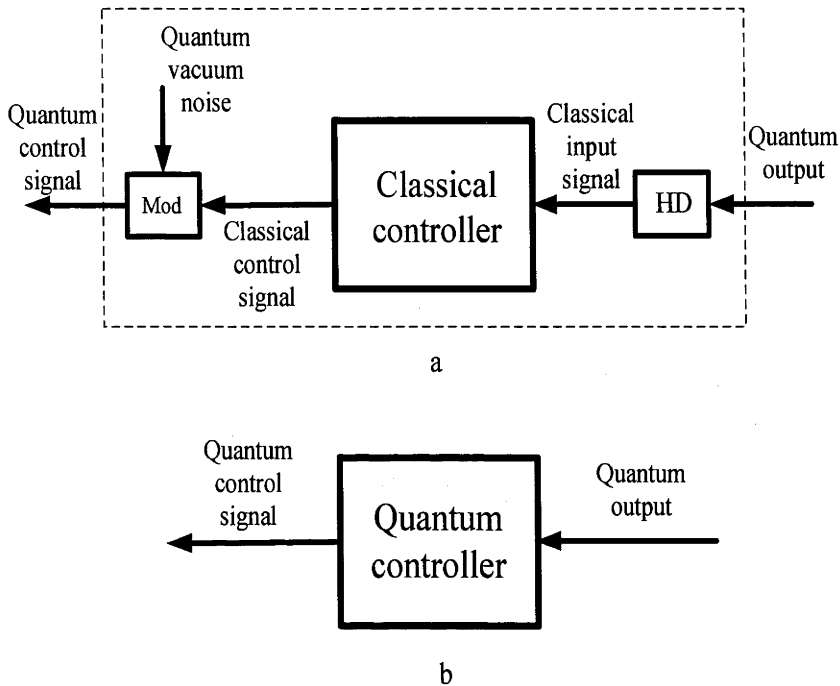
Quantum vacuum noise

Quantum control signal

Mod

Classical control signal

Classical controller

Classical input signal

HD

Quantum output

a

Quantum control signal

Quantum controller

Quantum output

b